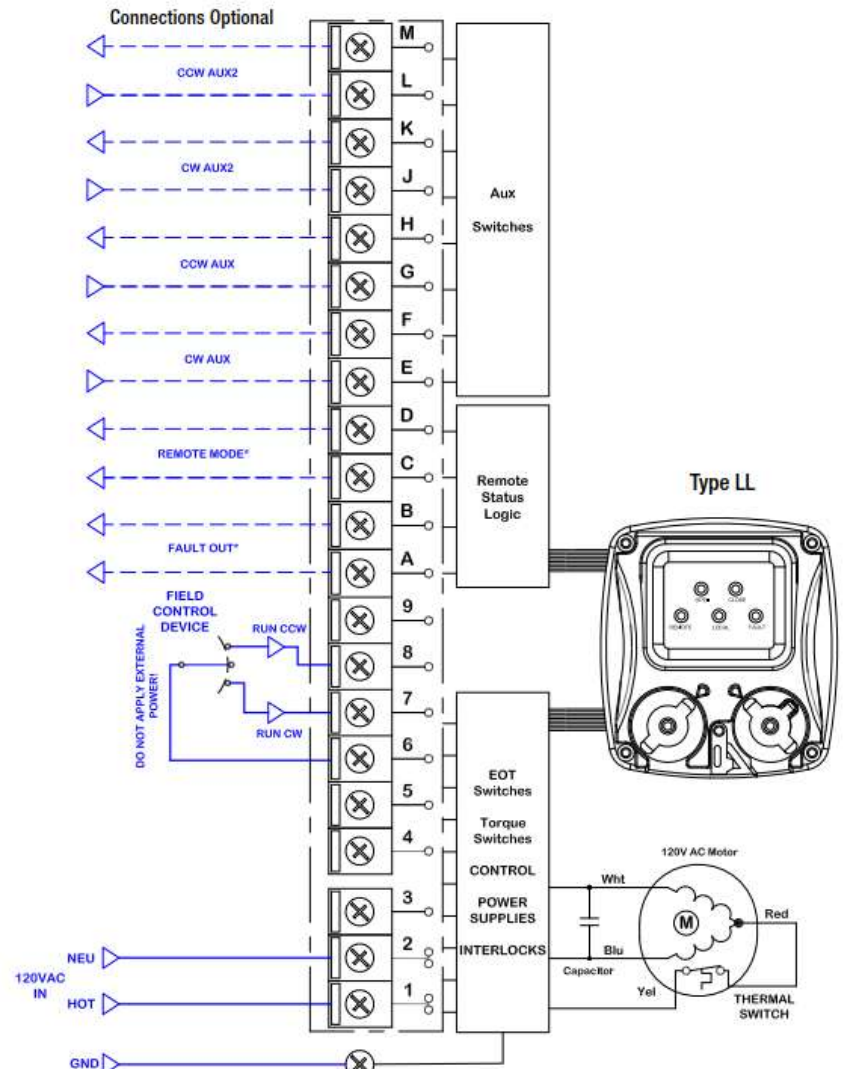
Connections Optional

M
CCW AUX2
L
K
CW AUX2
J
H
CCW AUX
G
F
CW AUX
E
D
REMOTE MODE*
C
B
FAULT OUT*
A
9
8
7
6
5
4
3
2
1

Aux
Switches

Remote
Status
Logic

Type LL

OPEN CLOSE REMOTE LOCAL FAULT

FIELD
CONTROL
DEVICE

RUN CCW
RUN CW

DO NOT APPLY EXTERNAL POWER!

EOT
Switches
Torque
Switches
CONTROL
POWER
SUPPLIES
INTERLOCKS

120V AC Motor
Wht
M
Red
Blu
Capacitor
Yel
THERMAL
SWITCH

NEU
120VAC
IN
HOT
GND